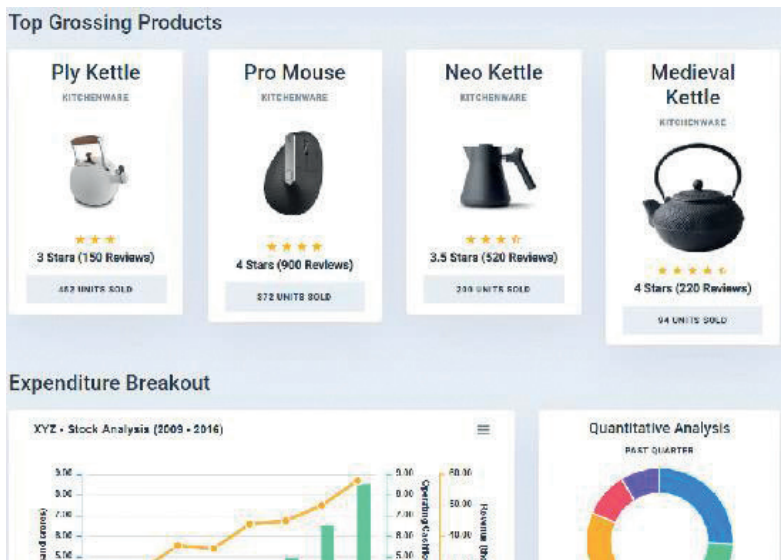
Top Grossing Products

Ply Kettle
KITCHENWARE
3 Stars (150 Reviews)
462 UNITS SOLD

Pro Mouse
KITCHENWARE
4 Stars (900 Reviews)
372 UNITS SOLD

Neo Kettle
KITCHENWARE
3.5 Stars (520 Reviews)
200 UNITS SOLD

Medieval Kettle
KITCHENWARE
4 Stars (220 Reviews)
94 UNITS SOLD

Expenditure Breakout

XYZ - Stock Analysis (2009 - 2016)

9.00
9.00
7.00
6.00
5.00
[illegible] (Millions)
9.00
8.00
7.00
6.00
5.00
Operating Cashflow
60.00
50.00
40.00
Revenue (M)

Quantitative Analysis
PAST QUARTER